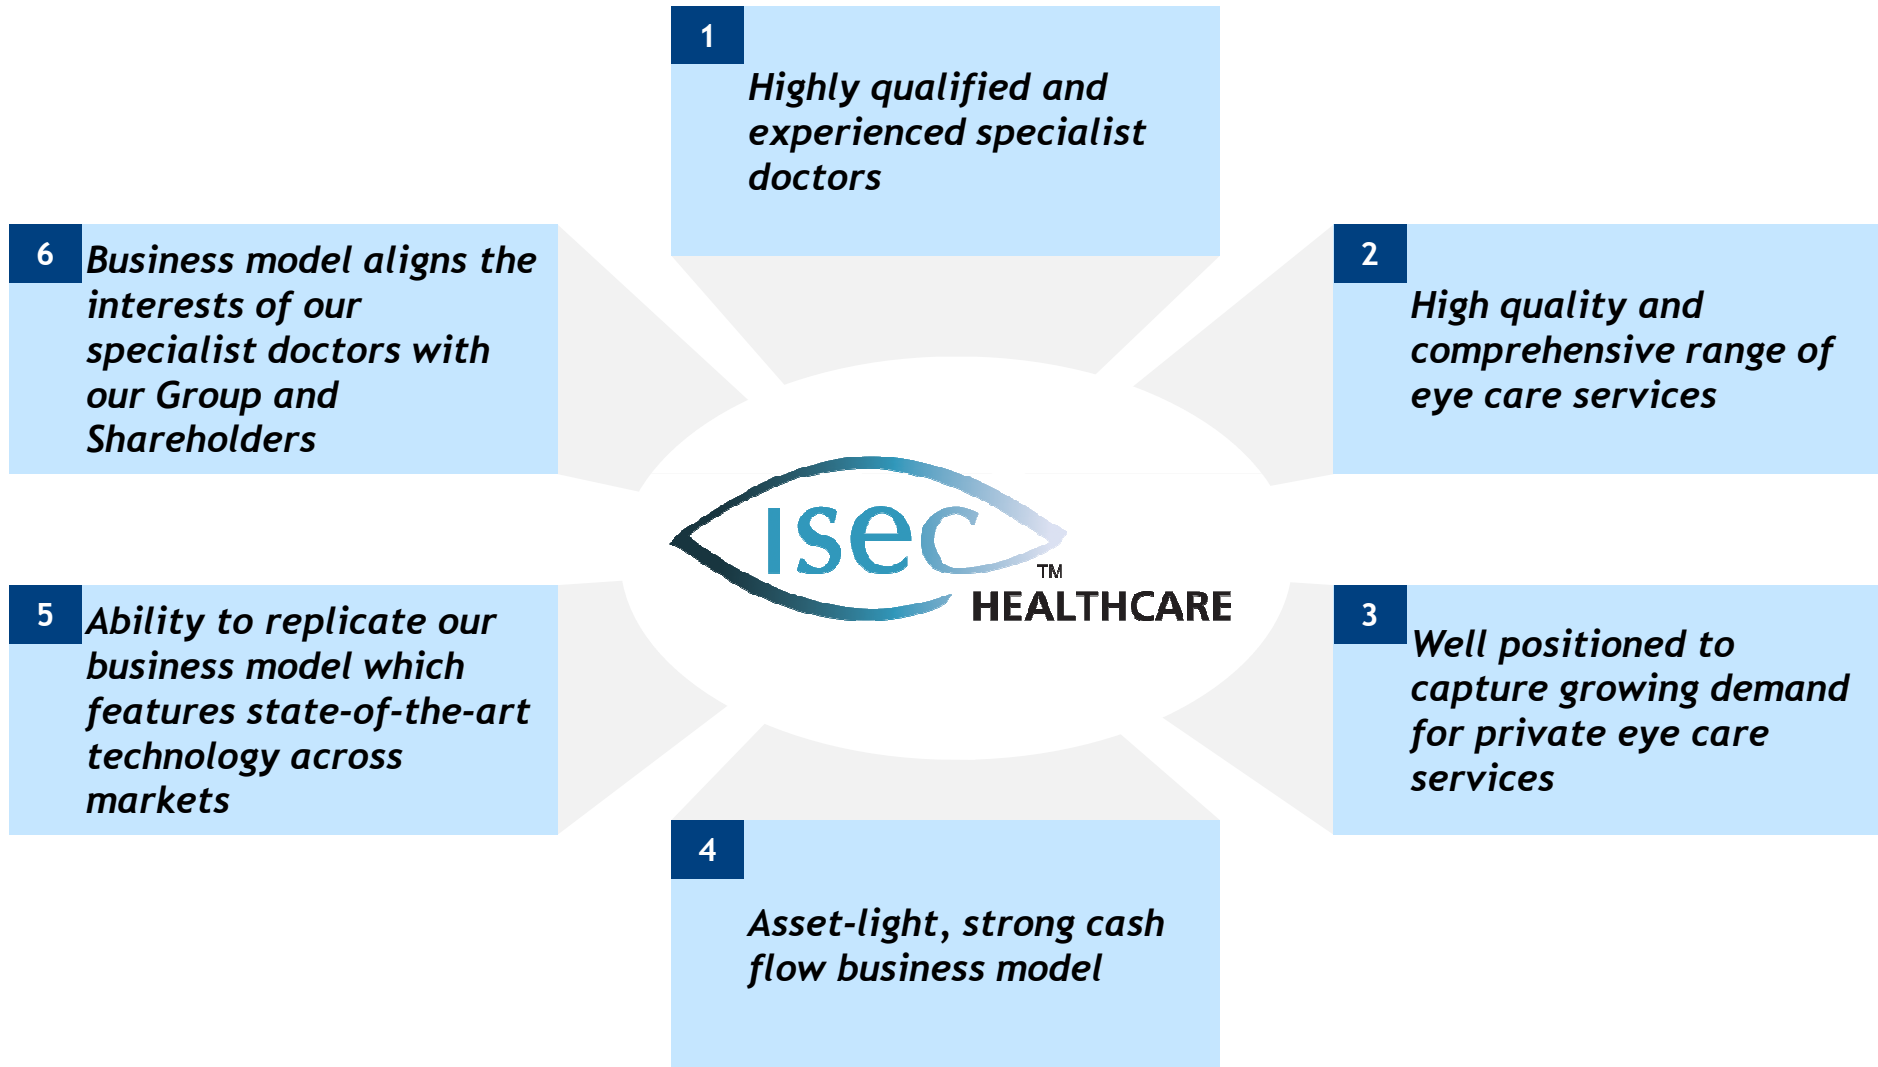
1
Highly qualified and experienced specialist doctors

6
Business model aligns the interests of our specialist doctors with our Group and Shareholders

2
High quality and comprehensive range of eye care services

isec
TM
HEALTHCARE

5
Ability to replicate our business model which features state-of-the-art technology across markets

3
Well positioned to capture growing demand for private eye care services

4
Asset-light, strong cash flow business model